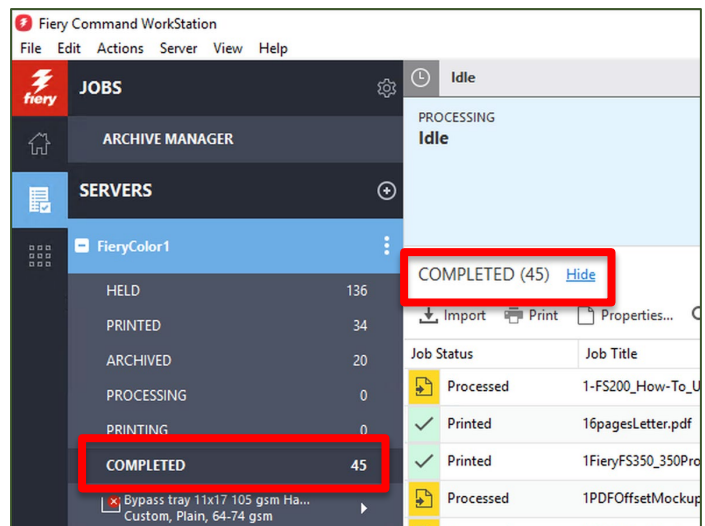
Fiery Command WorkStation
File Edit Actions Server View Help

fiery
JOBS
ARCHIVE MANAGER
SERVERS
FieryColor1
HELD 136
PRINTED 34
ARCHIVED 20
PROCESSING 0
PRINTING 0
COMPLETED 45
Bypass tray 11x17 105 gsm Ha...
Custom, Plain, 64-74 gsm

Idle
PROCESSING
Idle

COMPLETED (45) Hide
Import Print Properties...

| Job Status | Job Title |
|---|---|
| Processed | 1-FS200_How-To_U |
| Printed | 16pagesLetter.pdf |
| Printed | 1FieryFS350_350Pro |
| Processed | 1PDFOffsetMockup |